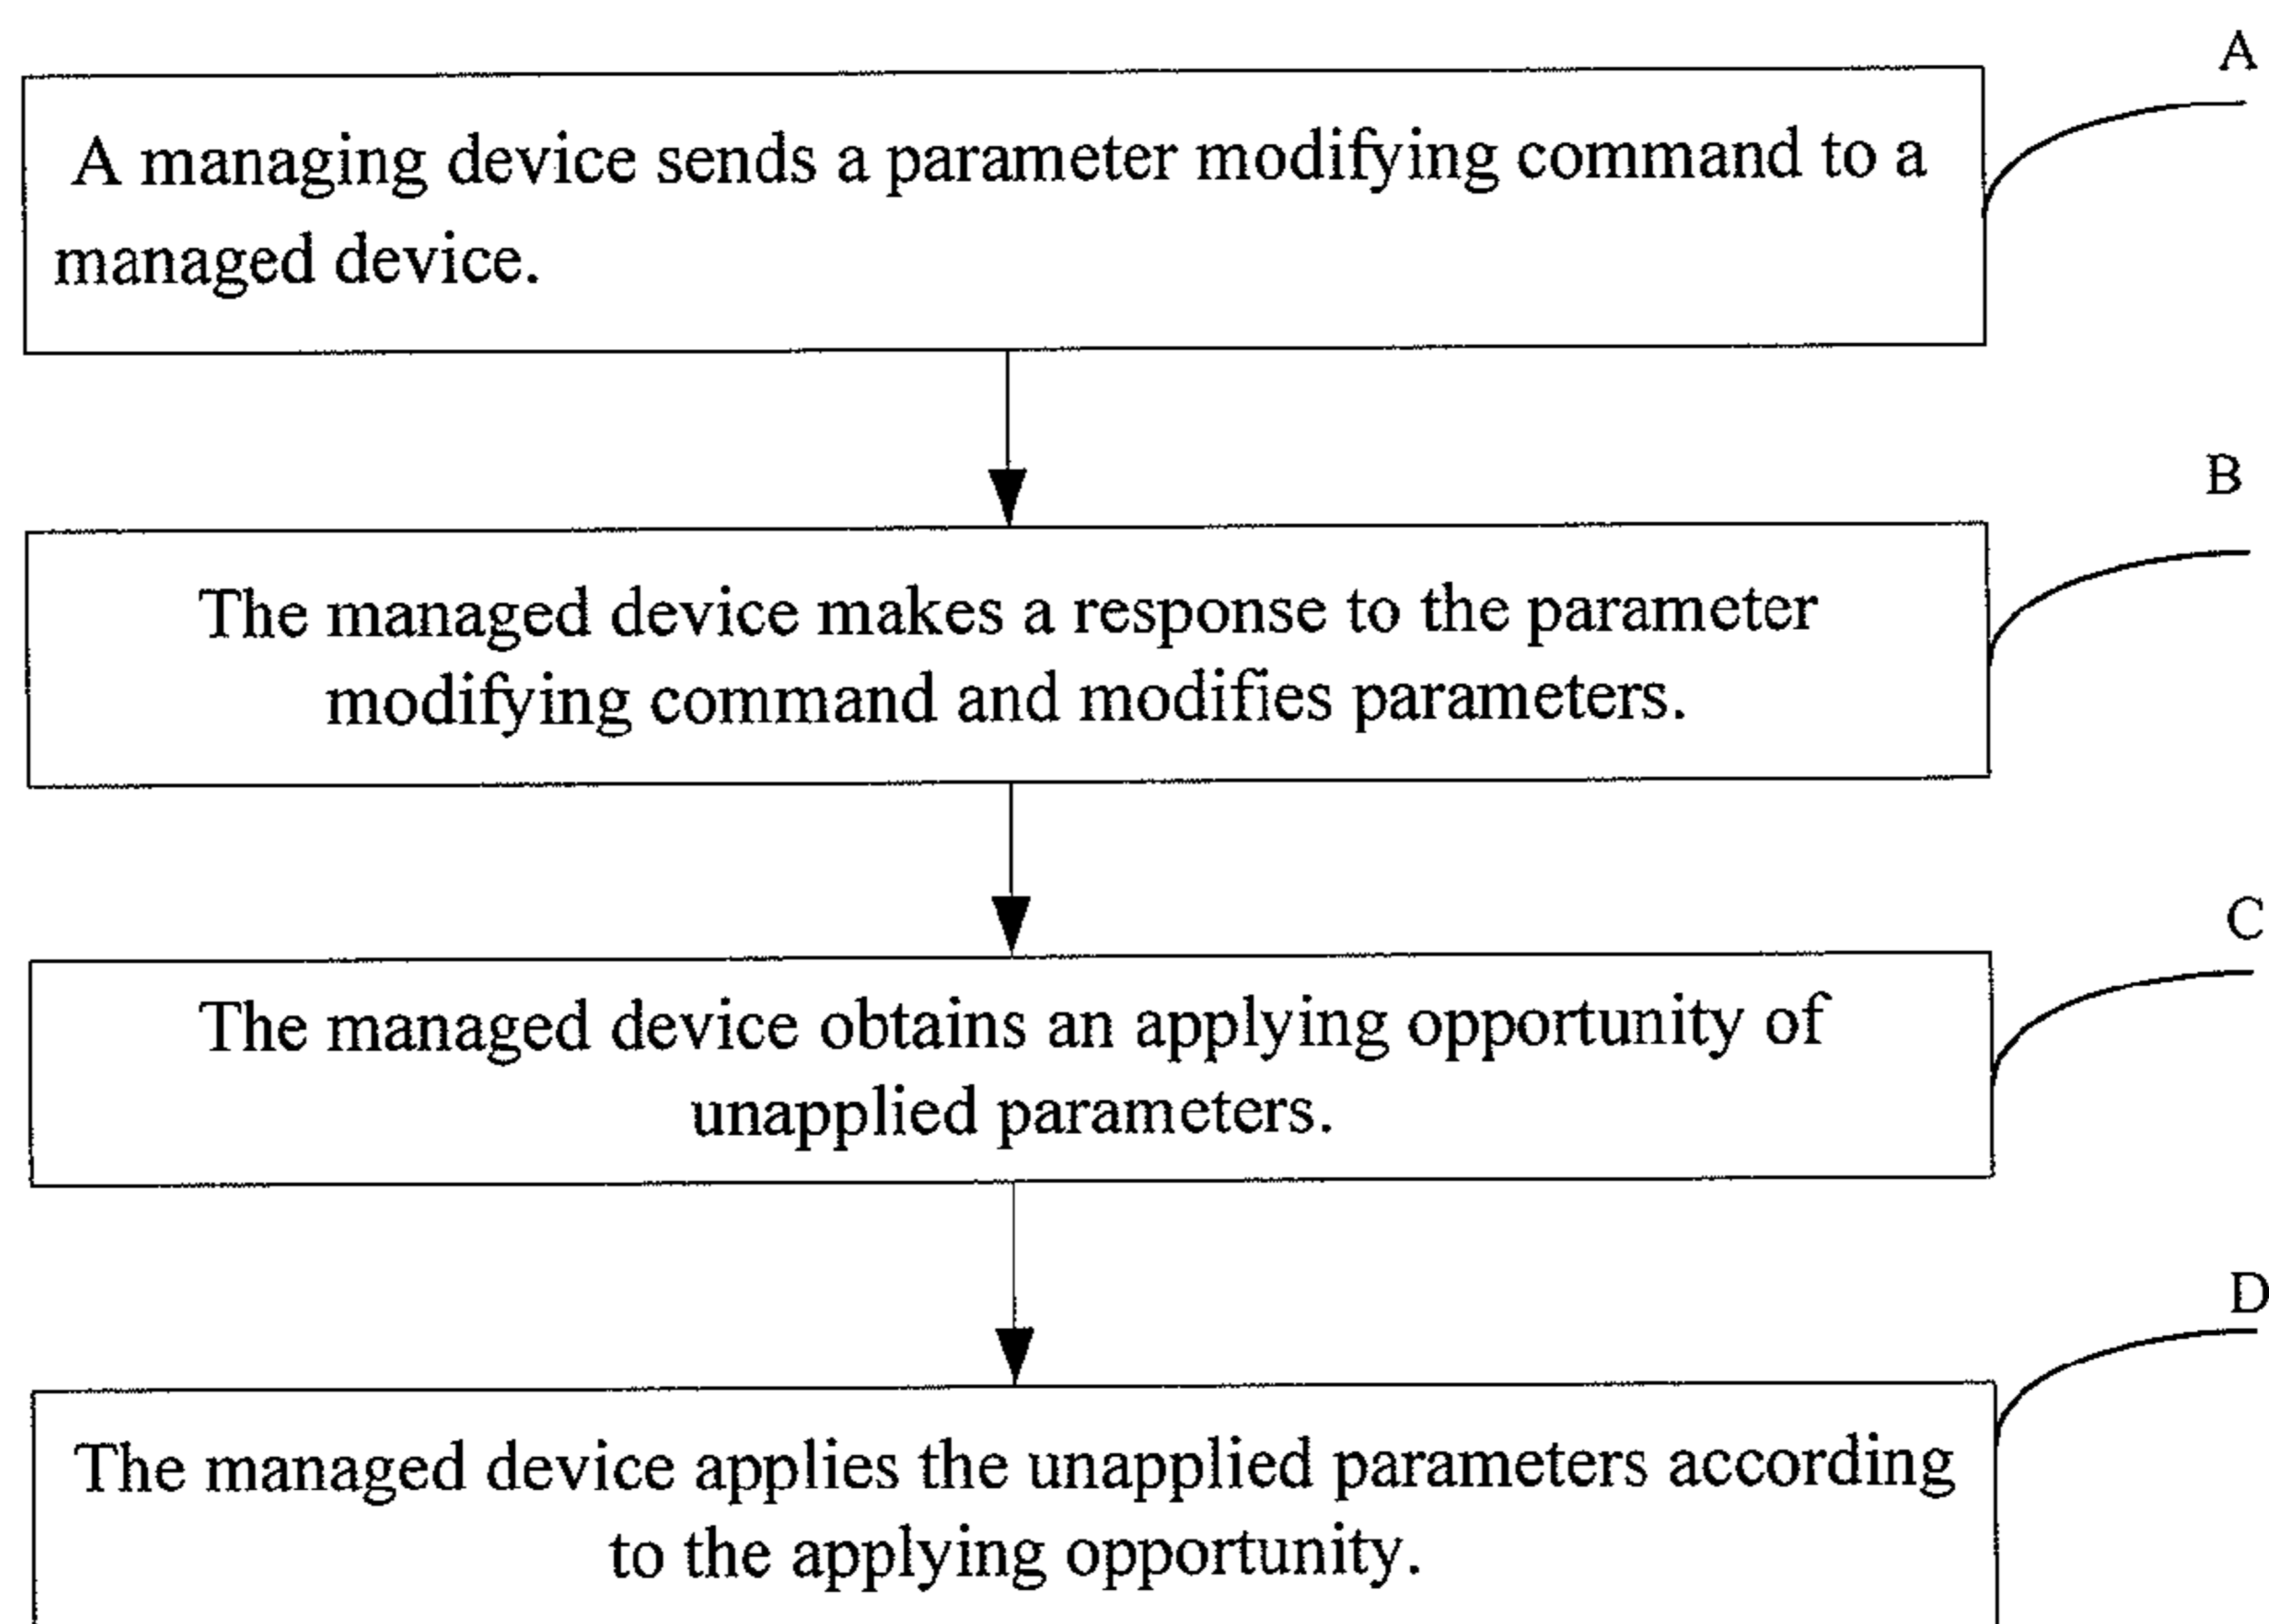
A

A managing device sends a parameter modifying command to a managed device.

B

The managed device makes a response to the parameter modifying command and modifies parameters.

C

The managed device obtains an applying opportunity of unapplied parameters.

D

The managed device applies the unapplied parameters according to the applying opportunity.